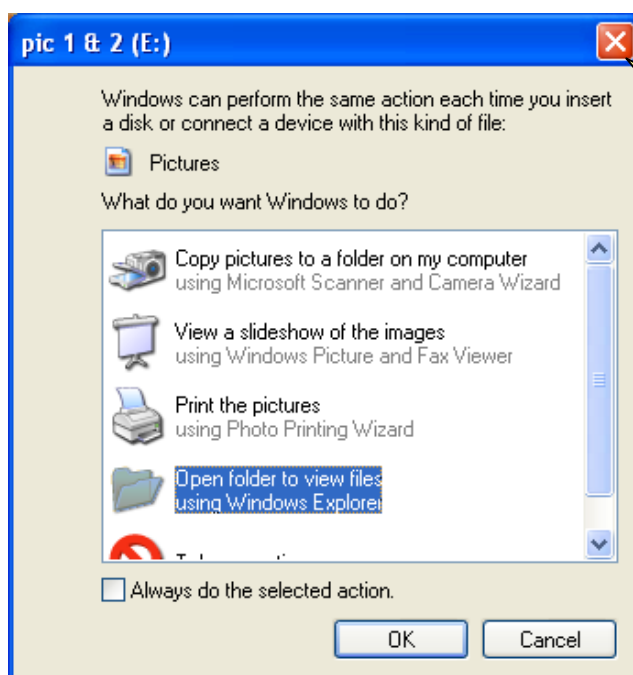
pic 1 & 2 (E:)

Windows can perform the same action each time you insert a disk or connect a device with this kind of file:

Pictures

What do you want Windows to do?

Copy pictures to a folder on my computer
using Microsoft Scanner and Camera Wizard

View a slideshow of the images
using Windows Picture and Fax Viewer

Print the pictures
using Photo Printing Wizard

Open folder to view files
using Windows Explorer

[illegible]

Always do the selected action.

OK

Cancel